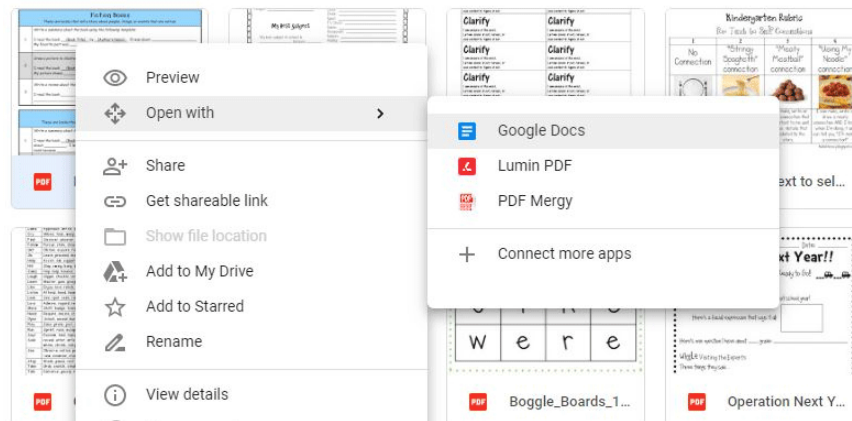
Preview
Open with
Share
Get shareable link
Show file location
Add to My Drive
Add to Starred
Rename
View details

Google Docs
Lumin PDF
PDF Mergy
Connect more apps

Fiction Books
My Best Subject
Clarify
Clarify
Clarify
Clarify
Clarify
Clarify
Kindergarten Rubric
For Text to Self Connections
No Connection
"Stringy Spaghetti" connection
"Meaty Meatball" connection
"Using My Noodle" connection
ext to sel...
Next Year!!
w
e
r
e
Boggle_Boards_1...
Operation Next Y...
PDF
PDF
PDF
PDF